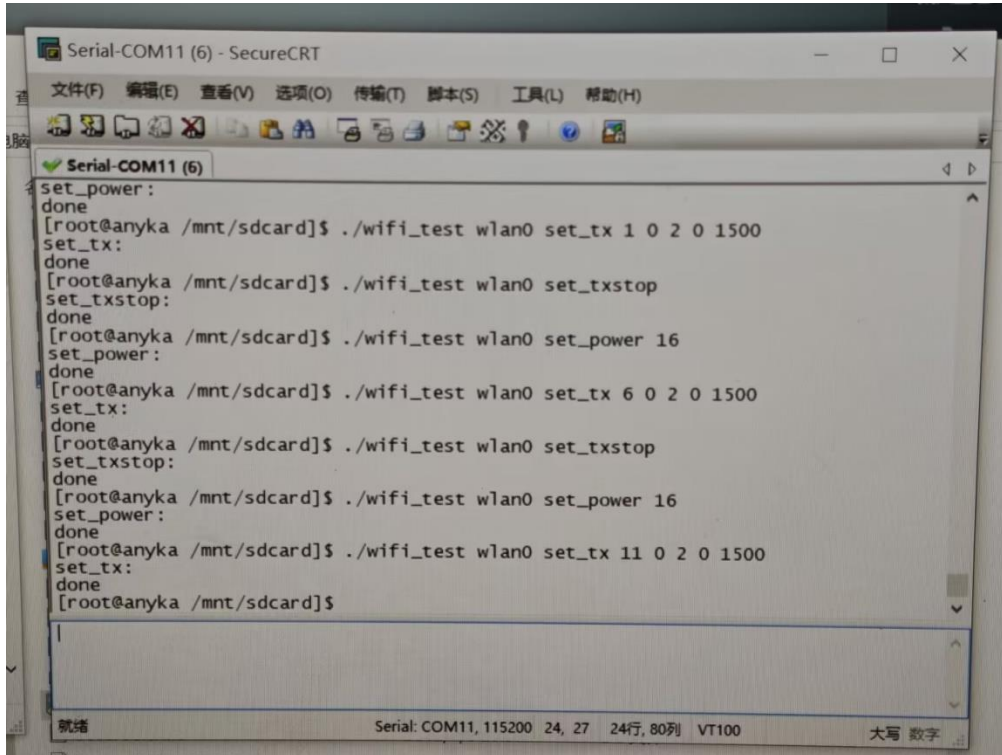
Serial-COM11 (6) - SecureCRT

文件(F) 编辑(E) 查看(V) 选项(O) 传输(T) 脚本(S) 工具(L) 帮助(H)

Serial-COM11 (6)

set_power:
done
[root@anyka /mnt/sdcard]$ ./wifi_test wlan0 set_tx 1 0 2 0 1500
set_tx:
done
[root@anyka /mnt/sdcard]$ ./wifi_test wlan0 set_txstop
set_txstop:
done
[root@anyka /mnt/sdcard]$ ./wifi_test wlan0 set_power 16
set_power:
done
[root@anyka /mnt/sdcard]$ ./wifi_test wlan0 set_tx 6 0 2 0 1500
set_tx:
done
[root@anyka /mnt/sdcard]$ ./wifi_test wlan0 set_txstop
set_txstop:
done
[root@anyka /mnt/sdcard]$ ./wifi_test wlan0 set_power 16
set_power:
done
[root@anyka /mnt/sdcard]$ ./wifi_test wlan0 set_tx 11 0 2 0 1500
set_tx:
done
[root@anyka /mnt/sdcard]$

就绪 Serial: COM11, 115200 24, 27 24行, 80列 VT100 大写 数字